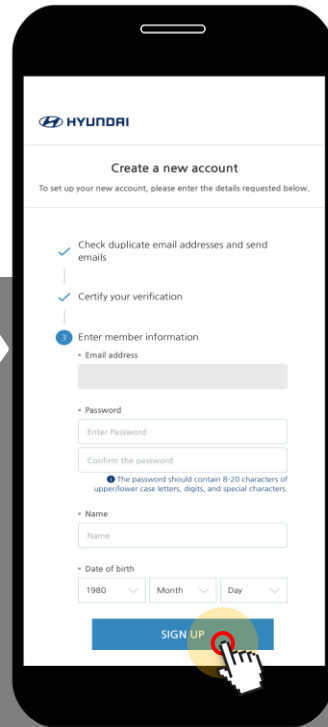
HYUNDAI

Create a new account

To set up your new account, please enter the details requested below.

Check duplicate email addresses and send emails

Certify your verification

3 Enter member information

• Email address

• Password

Enter Password

Confirm the password

The password should contain 8-20 characters of upper/lower case letters, digits, and special characters.

• Name

Name

• Date of birth

1980

Month

Day

SIGN UP